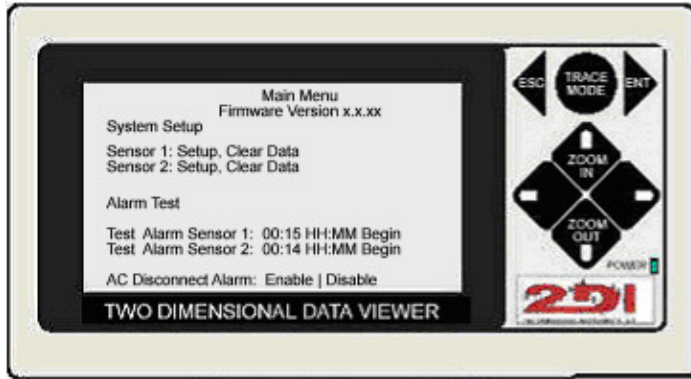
Main Menu
Firmware Version x.x.xx
System Setup

Sensor 1: Setup, Clear Data
Sensor 2: Setup, Clear Data

Alarm Test

Test Alarm Sensor 1: 00:15 HH:MM Begin
Test Alarm Sensor 2: 00:14 HH:MM Begin

AC Disconnect Alarm: Enable | Disable

TWO DIMENSIONAL DATA VIEWER

ESC
TRACE MODE
ENT
ZOOM IN
ZOOM OUT
POWER
2DI
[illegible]